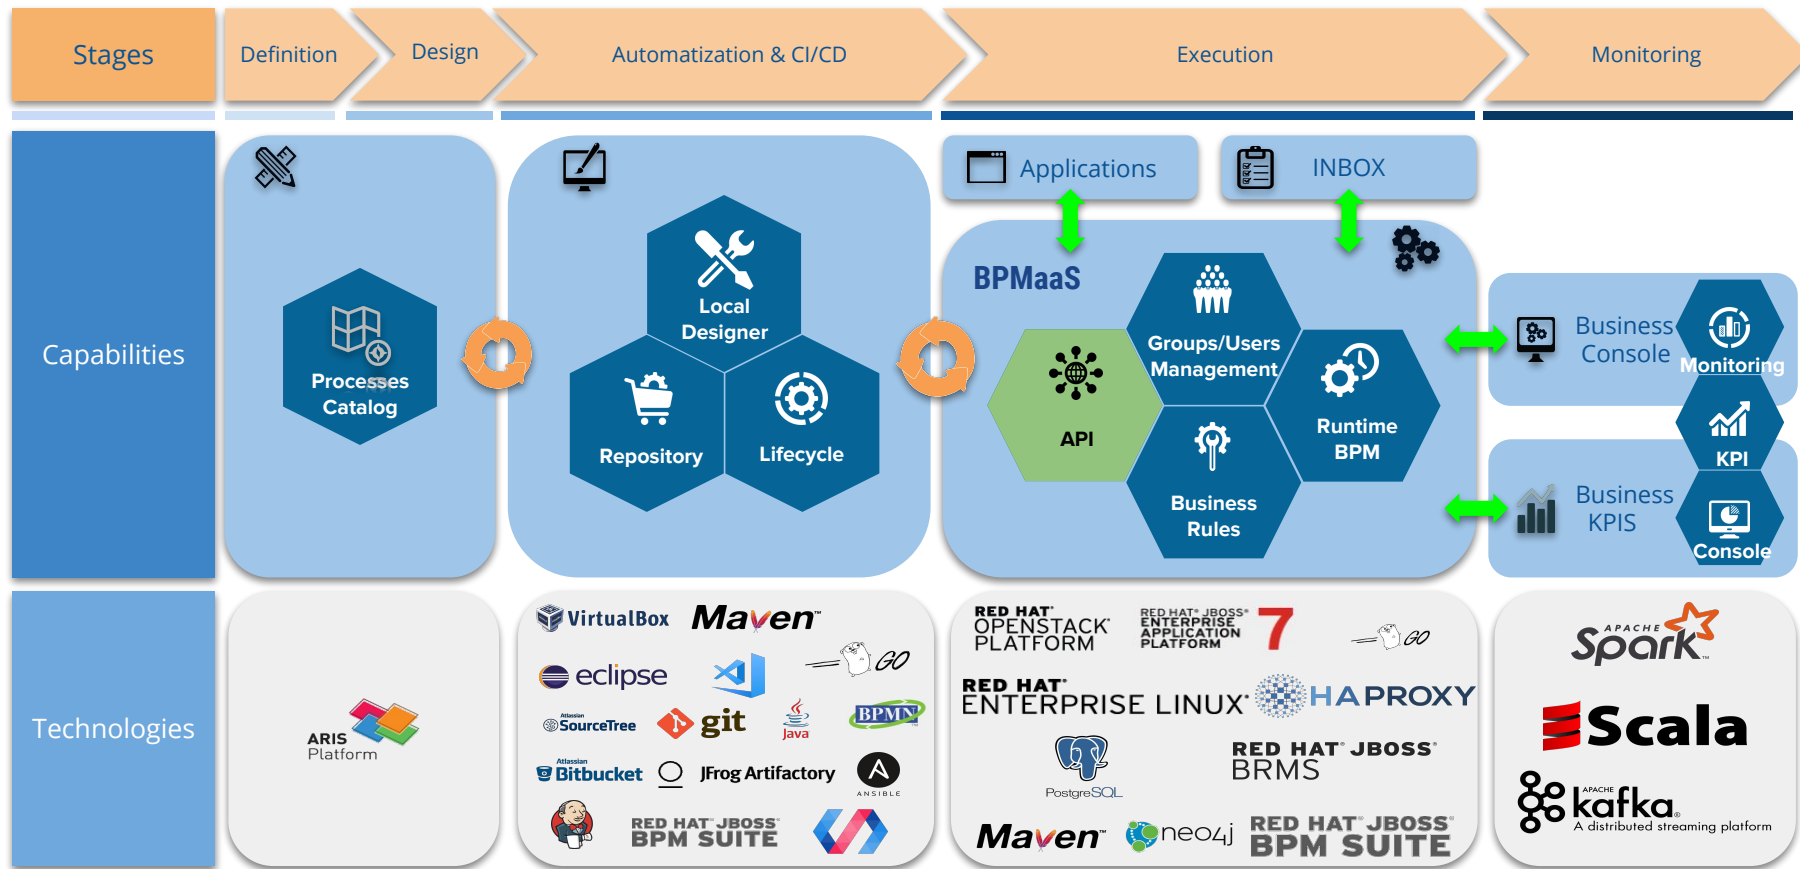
Stages

Definition

Design

Automatization & CI/CD

Execution

Monitoring

Capabilities

Processes Catalog

Local Designer

Repository

Lifecycle

Applications

INBOX

BPMaaS

API

Groups/Users Management

Runtime BPM

Business Rules

Business Console

Monitoring

KPI

Business KPIS

Console

Technologies

ARIS Platform

VirtualBox

Maven

eclipse

GO

SourceTree

git

Java

BPMN

Bitbucket

JFrog Artifactory

ANSIBLE

RED HAT JBOSS BPM SUITE

RED HAT OPENSTACK PLATFORM

RED HAT JBOSS ENTERPRISE APPLICATION PLATFORM 7

GO

RED HAT ENTERPRISE LINUX

HAPROXY

PostgreSQL

RED HAT JBOSS BRMS

Maven

neo4j

RED HAT JBOSS BPM SUITE

APACHE Spark

Scala

APACHE kafka A distributed streaming platform